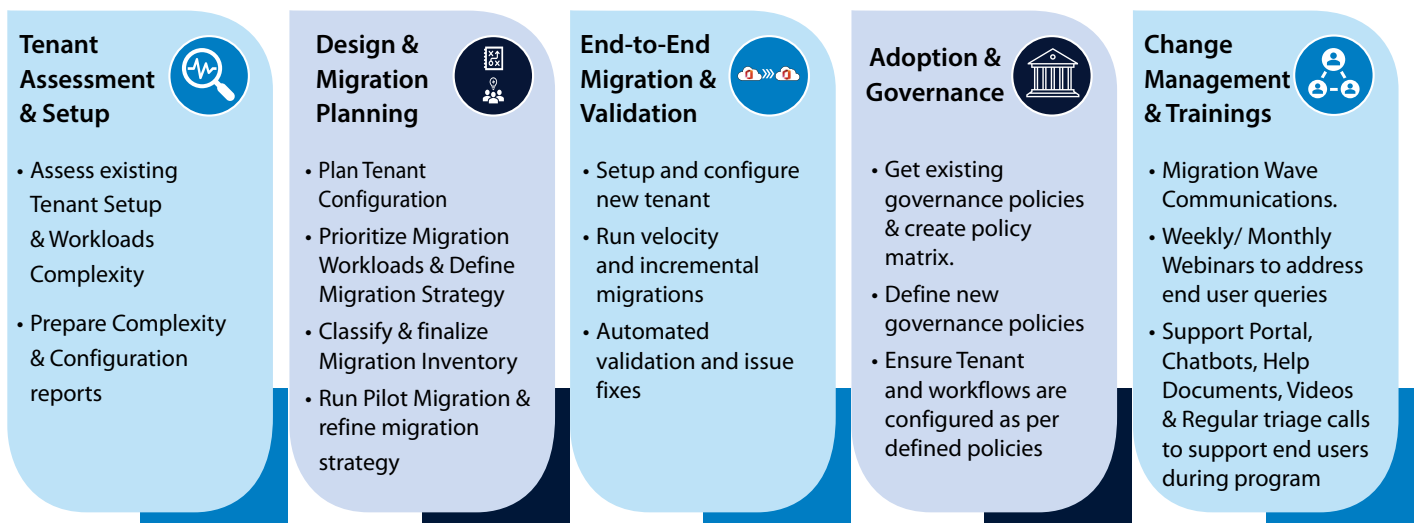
Tenant Assessment & Setup

• Assess existing Tenant Setup & Workloads Complexity

• Prepare Complexity & Configuration reports

Design & Migration Planning

• Plan Tenant Configuration

• Prioritize Migration Workloads & Define Migration Strategy

• Classify & finalize Migration Inventory

• Run Pilot Migration & refine migration strategy

End-to-End Migration & Validation

• Setup and configure new tenant

• Run velocity and incremental migrations

• Automated validation and issue fixes

Adoption & Governance

• Get existing governance policies & create policy matrix.

• Define new governance policies

• Ensure Tenant and workflows are configured as per defined policies

Change Management & Trainings

• Migration Wave Communications.

• Weekly/ Monthly Webinars to address end user queries

• Support Portal, Chatbots, Help Documents, Videos & Regular triage calls to support end users during program